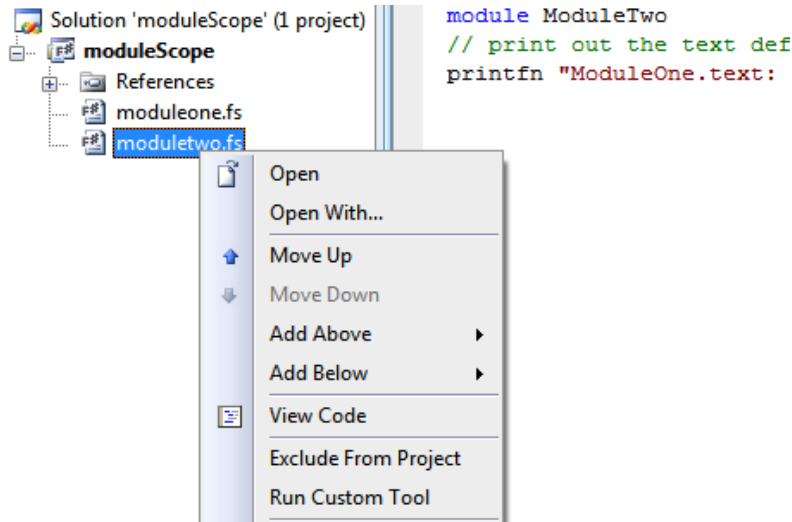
Solution 'moduleScope' (1 project)
moduleScope
References
moduleone.fs
moduletwo.fs

module ModuleTwo
// print out the text def
printfn "ModuleOne.text:

Open
Open With...
Move Up
Move Down
Add Above
Add Below
View Code
Exclude From Project
Run Custom Tool